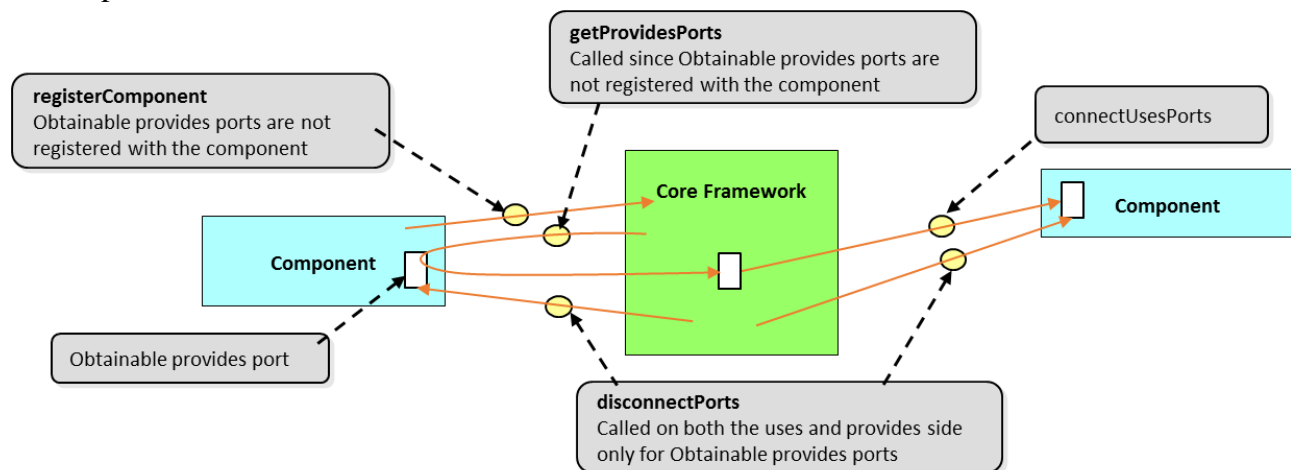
getProvidesPorts
Called since Obtainable provides ports are not registered with the component

registerComponent
Obtainable provides ports are not registered with the component

connectUsesPorts

Core Framework

Component

Component

Obtainable provides port

disconnectPorts
Called on both the uses and provides side only for Obtainable provides ports